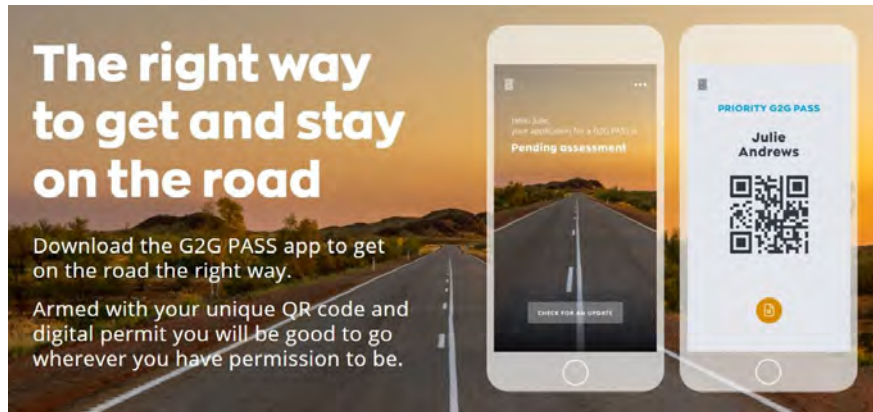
The right way to get and stay on the road

Download the G2G PASS app to get on the road the right way.

Armed with your unique QR code and digital permit you will be good to go wherever you have permission to be.

Hello Julie,
your application for a G2G PASS is
Pending assessment

CHECK FOR AN UPDATE

PRIORITY G2G PASS

Julie
Andrews